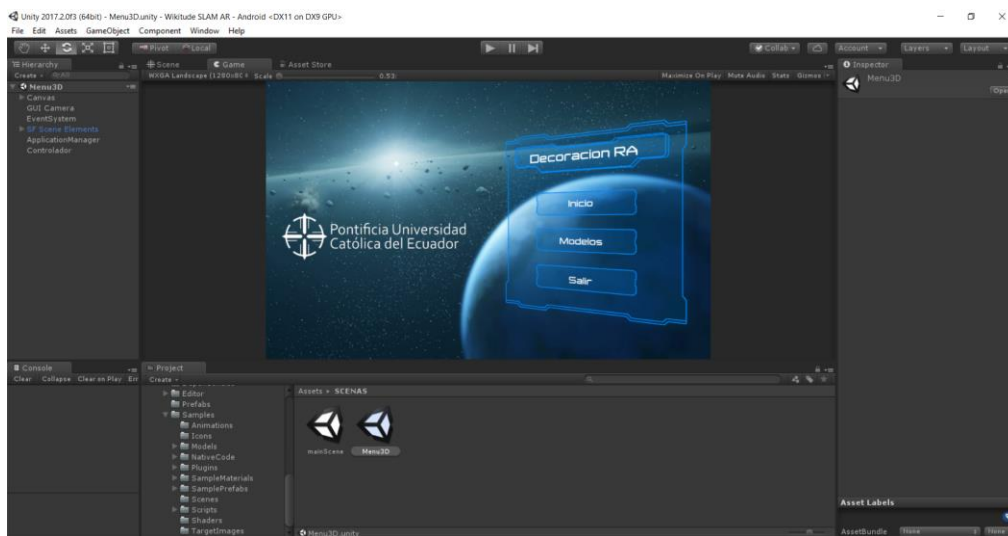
Unity 2017.2.0f3 (64bit) - Menu3D.unity - Wikitude SLAM AR - Android <DX11 on DX9 GPU>
File Edit Assets GameObject Component Window Help

Pivot Local
Collab Account Layers Layout

Hierarchy
Create
Menu3D
Canvas
GUI Camera
EventSystem
SF Scene Elements
ApplicationManager
Controlador

Scene Game Asset Store
WXGA Landscape (1280x800) Scale 0.53
Maximize On Play Mute Audio Stats Gizmos

Pontificia Universidad Católica del Ecuador

Decoracion RA
Inicio
Modelos
Salir

Inspector
Menu3D
Open

Console
Clear Collapse Clear on Play Error Pause

Project
Create
Editor
Prefabs
Samples
Animations
Icons
Models
NativeCode
Plugins
SampleMaterials
SamplePrefabs
Scenes
Scripts
Shaders
TargetImages

Assets > SCENAS
mainScene Menu3D

Menu3D.unity

Asset Labels
AssetBundle None None